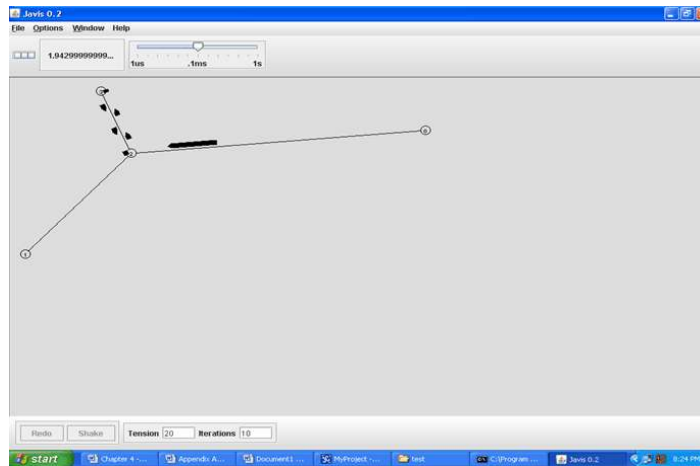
Javis 0.2

File Options Window Help

1.94299999999...

1us .1ms 1s

Redo Shake Tension 20 Iterations 10

start Chapter 4 -... Appendix A... Document1 ... MyProject -... test C:\Program ... Javis 0.2 8:24 PM